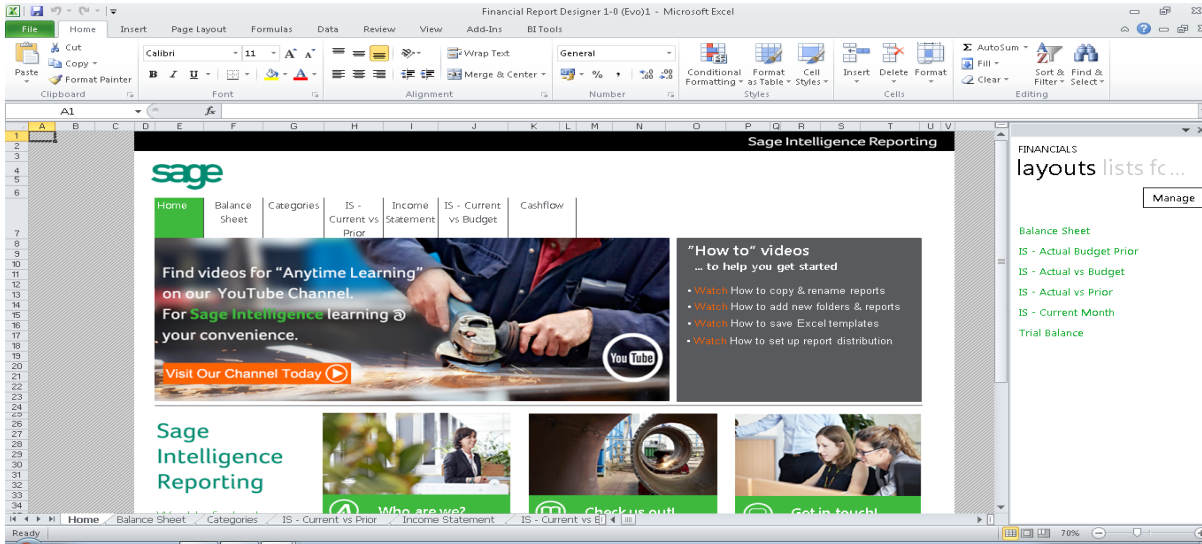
Financial Report Designer 1-0 (Evo)1 - Microsoft Excel

File Home Insert Page Layout Formulas Data Review View Add-Ins BI Tools

Cut
Copy
Paste
Format Painter
Clipboard
Calibri
11
B I U
Font
Wrap Text
Merge & Center
Alignment
General
Number
Conditional Formatting
Format as Table
Cell Styles
Styles
Insert
Delete
Format
Cells
AutoSum
Fill
Clear
Sort & Filter
Find & Select
Editing

A1

Sage Intelligence Reporting

sage

Home
Balance Sheet
Categories
IS - Current vs Prior
Income Statement
IS - Current vs Budget
Cashflow

Find videos for "Anytime Learning" on our YouTube Channel. For Sage Intelligence learning @ your convenience.

Visit Our Channel Today

YouTube

"How to" videos
... to help you get started

• Watch How to copy & rename reports
• Watch How to add new folders & reports
• Watch How to save Excel templates
• Watch How to set up report distribution

Sage Intelligence Reporting

Who are we?
Check us out!
Get in touch!

FINANCIALS
layouts lists fc
Manage

Balance Sheet
IS - Actual Budget Prior
IS - Actual vs Budget
IS - Actual vs Prior
IS - Current Month
Trial Balance

Home Balance Sheet Categories IS - Current vs Prior Income Statement IS - Current vs B

Ready
70%